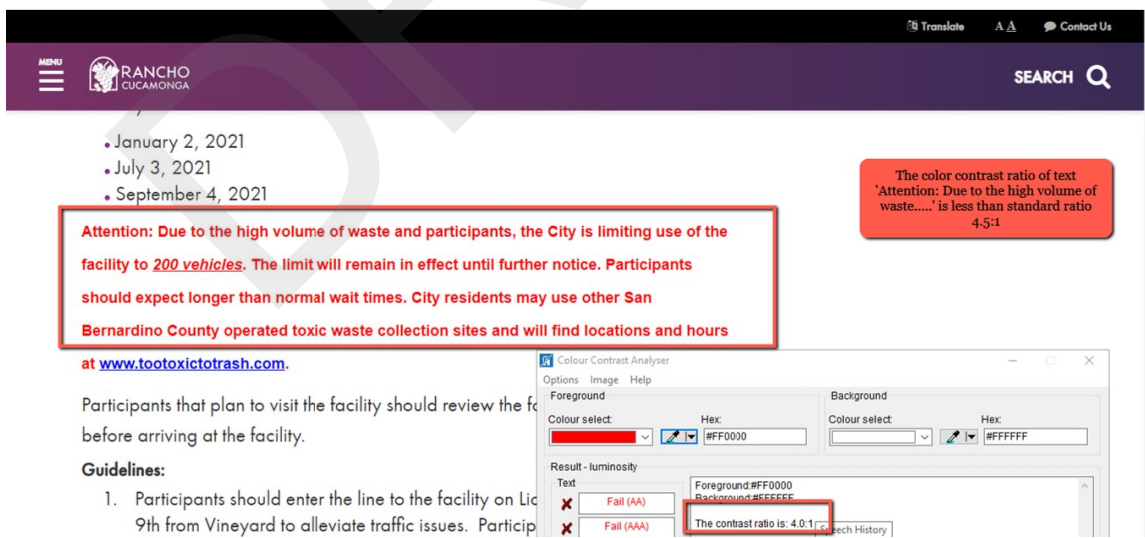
Translate A A Contact Us

MENU RANCHO CUCAMONGA

SEARCH

• January 2, 2021
• July 3, 2021
• September 4, 2021

The color contrast ratio of text 'Attention: Due to the high volume of waste.....' is less than standard ratio 4.5:1

Attention: Due to the high volume of waste and participants, the City is limiting use of the facility to 200 vehicles. The limit will remain in effect until further notice. Participants should expect longer than normal wait times. City residents may use other San Bernardino County operated toxic waste collection sites and will find locations and hours at www.tootoxictotrash.com.

Participants that plan to visit the facility should review the fo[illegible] before arriving at the facility.

Guidelines:

1. Participants should enter the line to the facility on Lic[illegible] 9th from Vineyard to alleviate traffic issues. Particip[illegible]

Colour Contrast Analyser
Options Image Help
Foreground
Colour select:
Hex:
#FF0000
Background
Colour select:
Hex:
#FFFFFF
Result - luminosity
Text
Fail (AA)
Fail (AAA)
Foreground:#FF0000
Background:#FFFFFF
The contrast ratio is: 4.0:1
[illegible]ch History